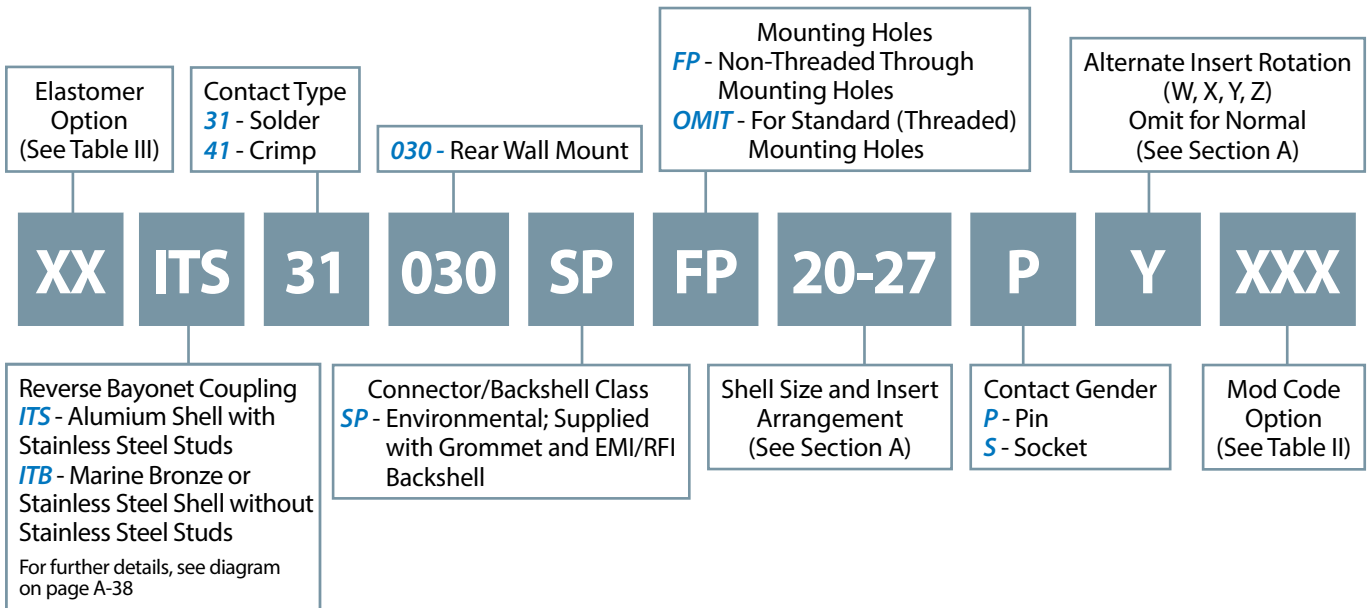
Elastomer Option (See Table III)

Contact Type
31 - Solder
41 - Crimp

030 - Rear Wall Mount

Mounting Holes
FP - Non-Threaded Through Mounting Holes
OMIT - For Standard (Threaded) Mounting Holes

Alternate Insert Rotation (W, X, Y, Z) Omit for Normal (See Section A)

XX ITS 31 030 SP FP 20-27 P Y XXX

Reverse Bayonet Coupling
ITS - Alumium Shell with Stainless Steel Studs
ITB - Marine Bronze or Stainless Steel Shell without Stainless Steel Studs
For further details, see diagram on page A-38

Connector/Backshell Class
SP - Environmental; Supplied with Grommet and EMI/RFI Backshell

Shell Size and Insert Arrangement (See Section A)

Contact Gender
P - Pin
S - Socket

Mod Code Option (See Table II)